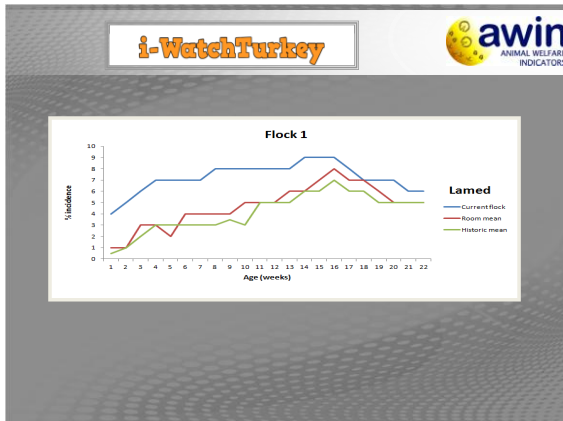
i-WatchTurkey

awin
ANIMAL WELFARE
INDICATORS

Flock 1

% incidence

10
9
8
7
6
5
4
3
2
1
0

1 2 3 4 5 6 7 8 9 10 11 12 13 14 15 16 17 18 19 20 21 22

Age (weeks)

Lamed

Current flock
Room mean
Historic mean